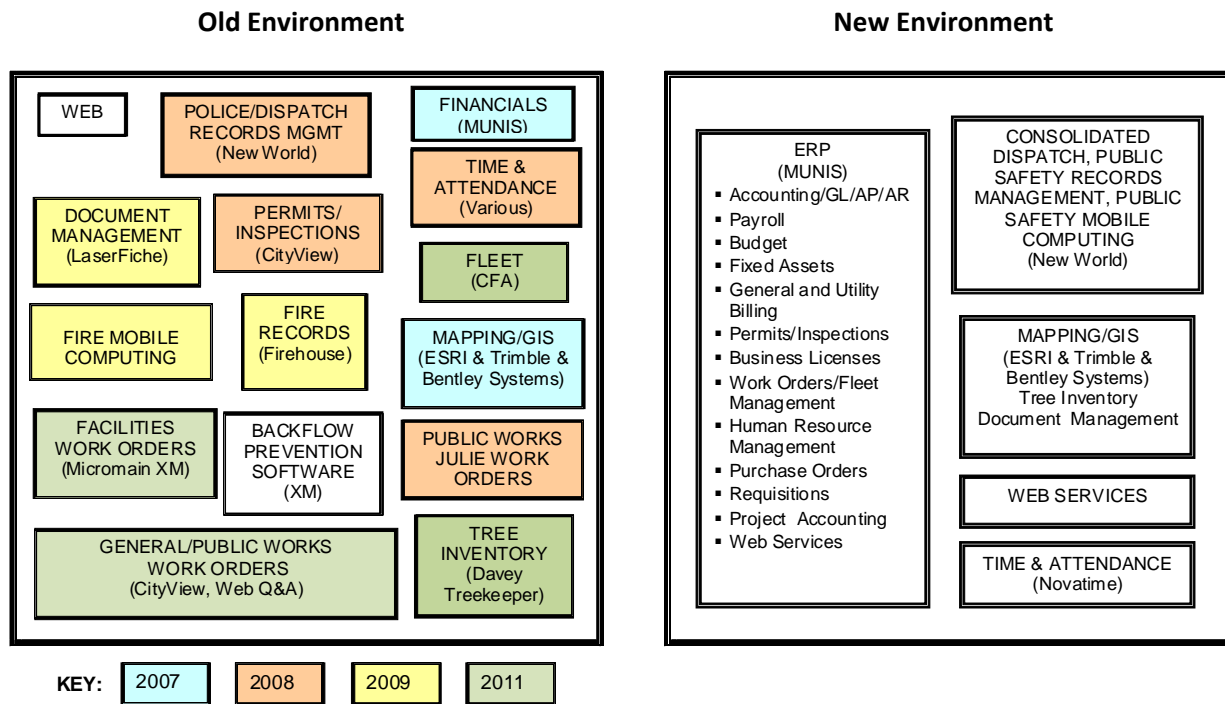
Old Environment

New Environment

WEB

POLICE/DISPATCH RECORDS MGMT (New World)

FINANCIALS (MUNIS)

TIME & ATTENDANCE (Various)

DOCUMENT MANAGEMENT (LaserFiche)

PERMITS/ INSPECTIONS (CityView)

FLEET (CFA)

FIRE MOBILE COMPUTING

FIRE RECORDS (Firehouse)

MAPPING/GIS (ESRI & Trimble & Bentley Systems)

FACILITIES WORK ORDERS (Micromain XM)

BACKFLOW PREVENTION SOFTWARE (XM)

PUBLIC WORKS JULIE WORK ORDERS

GENERAL/PUBLIC WORKS WORK ORDERS (CityView, Web Q&A)

TREE INVENTORY (Davey Treekeeper)

KEY: 2007 2008 2009 2011

ERP
(MUNIS)
▪ Accounting/GL/AP/AR
▪ Payroll
▪ Budget
▪ Fixed Assets
▪ General and Utility Billing
▪ Permits/Inspections
▪ Business Licenses
▪ Work Orders/Fleet Management
▪ Human Resource Management
▪ Purchase Orders
▪ Requisitions
▪ Project Accounting
▪ Web Services

CONSOLIDATED DISPATCH, PUBLIC SAFETY RECORDS MANAGEMENT, PUBLIC SAFETY MOBILE COMPUTING (New World)

MAPPING/GIS (ESRI & Trimble & Bentley Systems) Tree Inventory Document Management

WEB SERVICES

TIME & ATTENDANCE (Novatime)